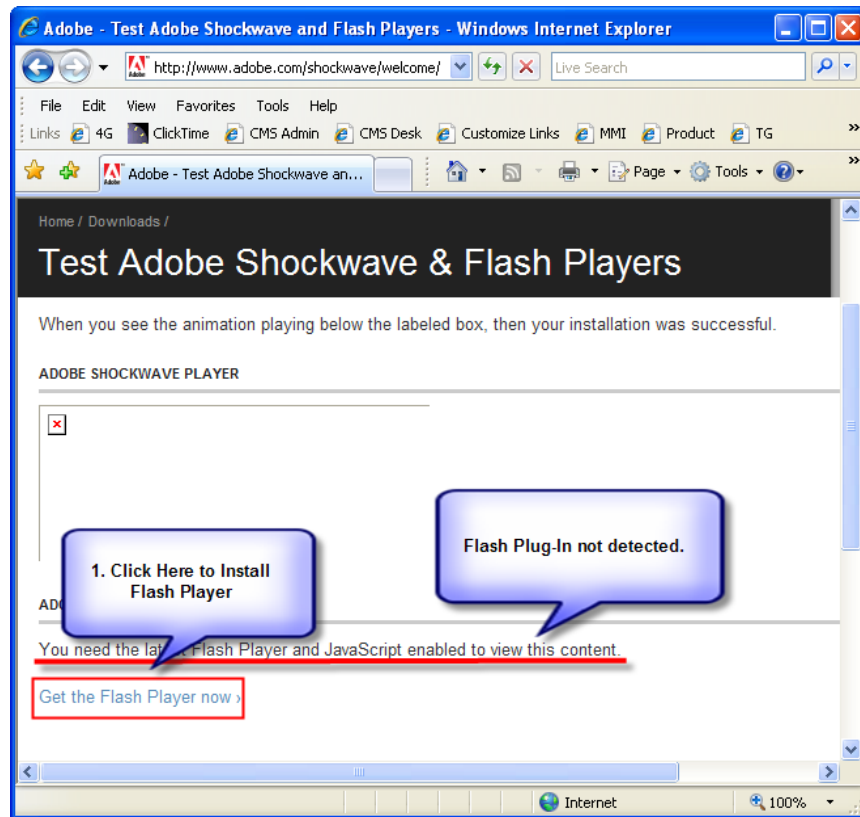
Adobe - Test Adobe Shockwave and Flash Players - Windows Internet Explorer

http://www.adobe.com/shockwave/welcome/

Live Search

File Edit View Favorites Tools Help

Links 4G ClickTime CMS Admin CMS Desk Customize Links MMI Product TG

Adobe - Test Adobe Shockwave an...

Page Tools

Home / Downloads /

Test Adobe Shockwave & Flash Players

When you see the animation playing below the labeled box, then your installation was successful.

ADOBE SHOCKWAVE PLAYER

Flash Plug-In not detected.

1. Click Here to Install Flash Player

ADO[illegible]

You need the lat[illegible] Flash Player and JavaScript enabled to view this content.

Get the Flash Player now ›

Internet

100%